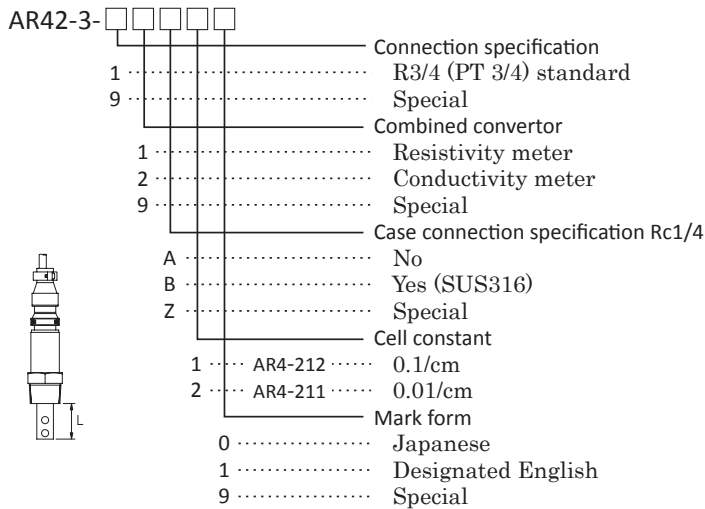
AR42-3-□□□□□

Connection specification
1 R3/4 (PT 3/4) standard
9 Special

Combined convertor
1 Resistivity meter
2 Conductivity meter
9 Special

Case connection specification Rc1/4
A No
B Yes (SUS316)
Z Special

Cell constant
1 AR4-212 0.1/cm
2 AR4-211 0.01/cm

Mark form
0 Japanese
1 Designated English
9 Special

L